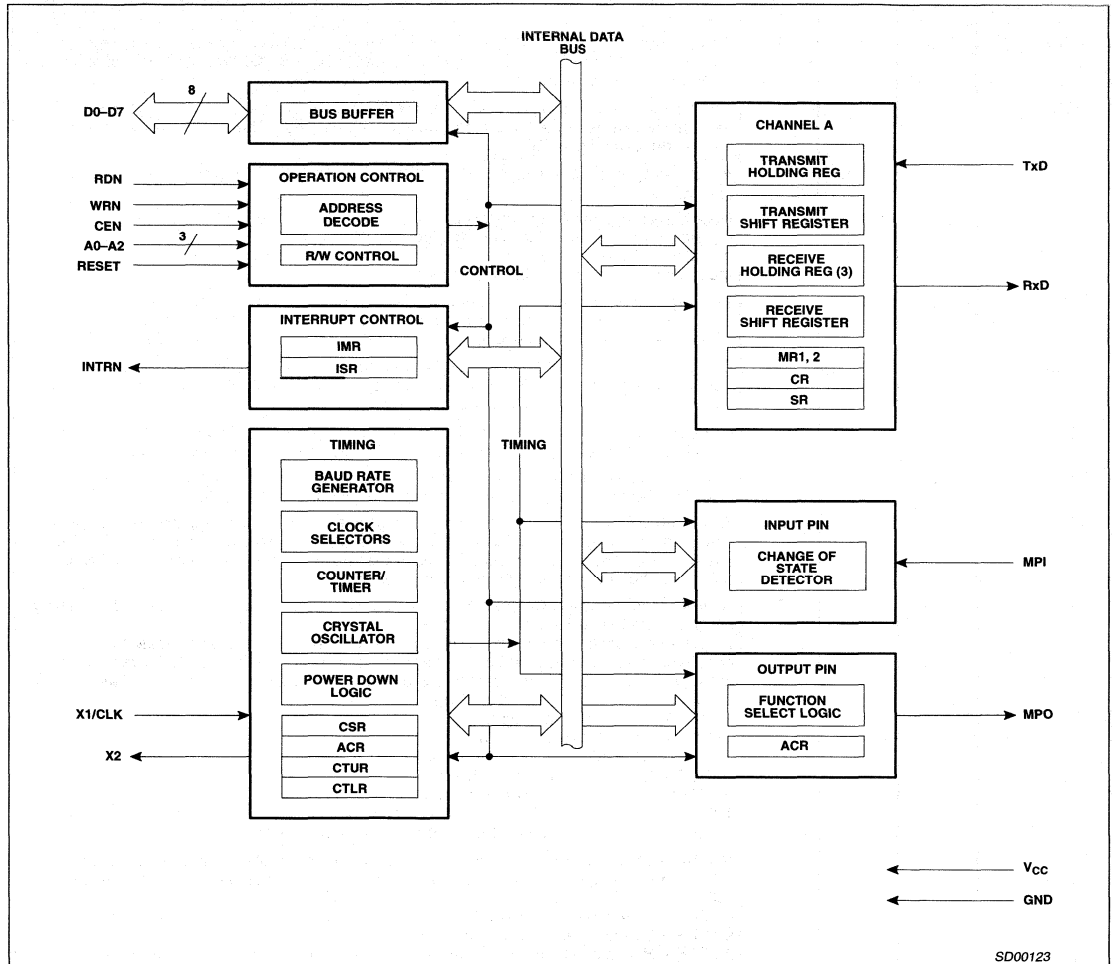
INTERNAL DATA BUS

8

D0–D7

BUS BUFFER

OPERATION CONTROL

RDN
WRN
CEN
A0–A2
RESET

3

ADDRESS DECODE

R/W CONTROL

CONTROL

INTERRUPT CONTROL

IMR
ISR

INTRN

TIMING

TIMING

BAUD RATE GENERATOR

CLOCK SELECTORS

COUNTER/ TIMER

CRYSTAL OSCILLATOR

POWER DOWN LOGIC

CSR
ACR
CTUR
CTLR

X1/CLK
X2

CHANNEL A

TRANSMIT HOLDING REG

TRANSMIT SHIFT REGISTER

RECEIVE HOLDING REG (3)

RECEIVE SHIFT REGISTER

MR1, 2
CR
SR

TxD
RxD

INPUT PIN

CHANGE OF STATE DETECTOR

MPI

OUTPUT PIN

FUNCTION SELECT LOGIC

ACR

MPO

$V_{CC}$
GND

SD00123